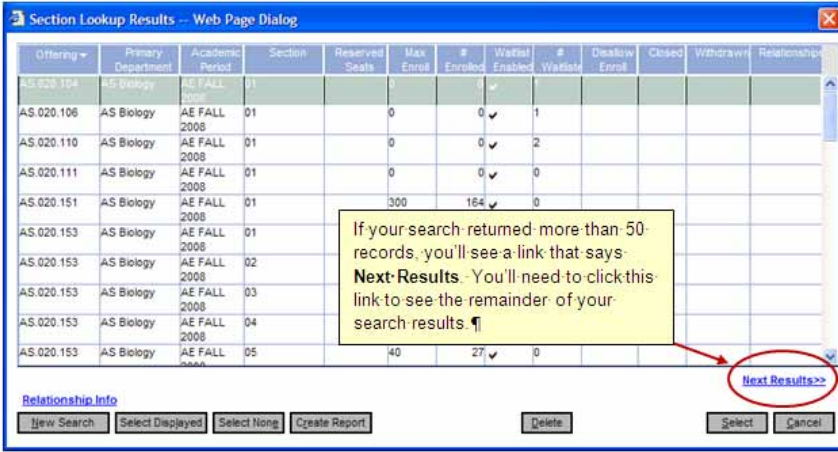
Section Lookup Results -- Web Page Dialog

| Offering | Primary Department | Academic Period | Section | Reserved Seats | Max Enroll | # Enrolled | Waitlist Enabled | # Waitlisted | Disallow Enroll | Closed | Withdrawn | Relationship |
|---|---|---|---|---|---|---|---|---|---|---|---|---|
| AS.020.104 | AS Biology | AE FALL 2008 | 01 | | 0 | 0 | ✔ | 1 | | | | |
| AS.020.106 | AS Biology | AE FALL 2008 | 01 | | 0 | 0 | ✔ | 1 | | | | |
| AS.020.110 | AS Biology | AE FALL 2008 | 01 | | 0 | 0 | ✔ | 2 | | | | |
| AS.020.111 | AS Biology | AE FALL 2008 | 01 | | 0 | 0 | ✔ | 0 | | | | |
| AS.020.151 | AS Biology | AE FALL 2008 | 01 | | 300 | 164 | ✔ | 0 | | | | |
| AS.020.153 | AS Biology | AE FALL 2008 | 01 | | | | | | | | | |
| AS.020.153 | AS Biology | AE FALL 2008 | 02 | | | | | | | | | |
| AS.020.153 | AS Biology | AE FALL 2008 | 03 | | | | | | | | | |
| AS.020.153 | AS Biology | AE FALL 2008 | 04 | | | | | | | | | |
| AS.020.153 | AS Biology | AE FALL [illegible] | 05 | | 40 | 27 | ✔ | 0 | | | | |

If your search returned more than 50 records, you'll see a link that says **Next Results**. You'll need to click this link to see the remainder of your search results.¶

Next Results>>

Relationship Info

New Search | Select Displayed | Select None | Create Report | Delete | Select | Cancel